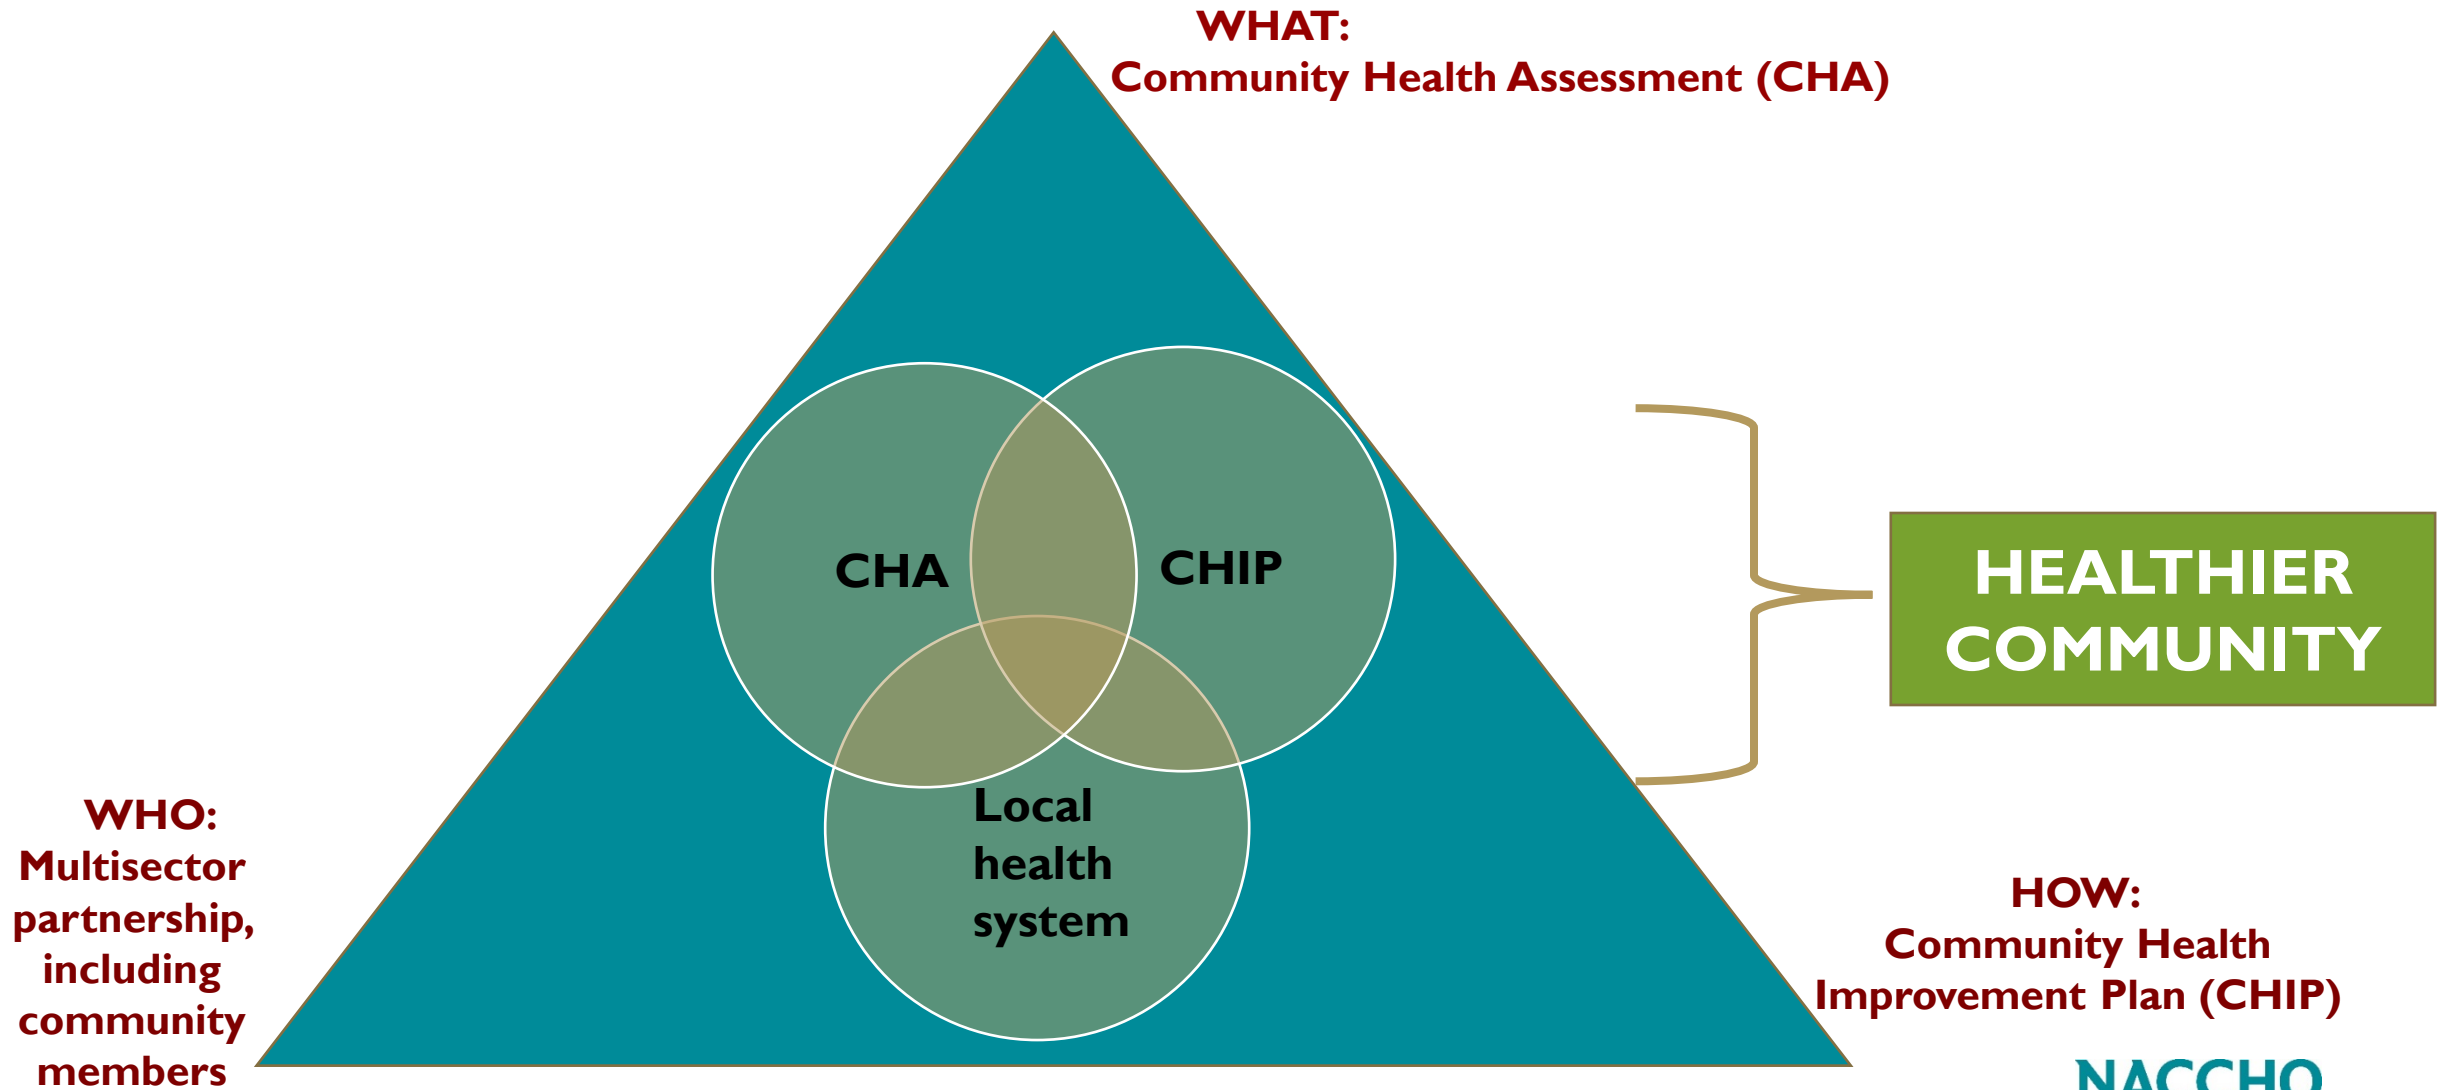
WHAT:
Community Health Assessment (CHA)

CHA

CHIP

Local health system

HEALTHIER COMMUNITY

WHO:
Multisector partnership, including community members

HOW:
Community Health Improvement Plan (CHIP)

NACCHO